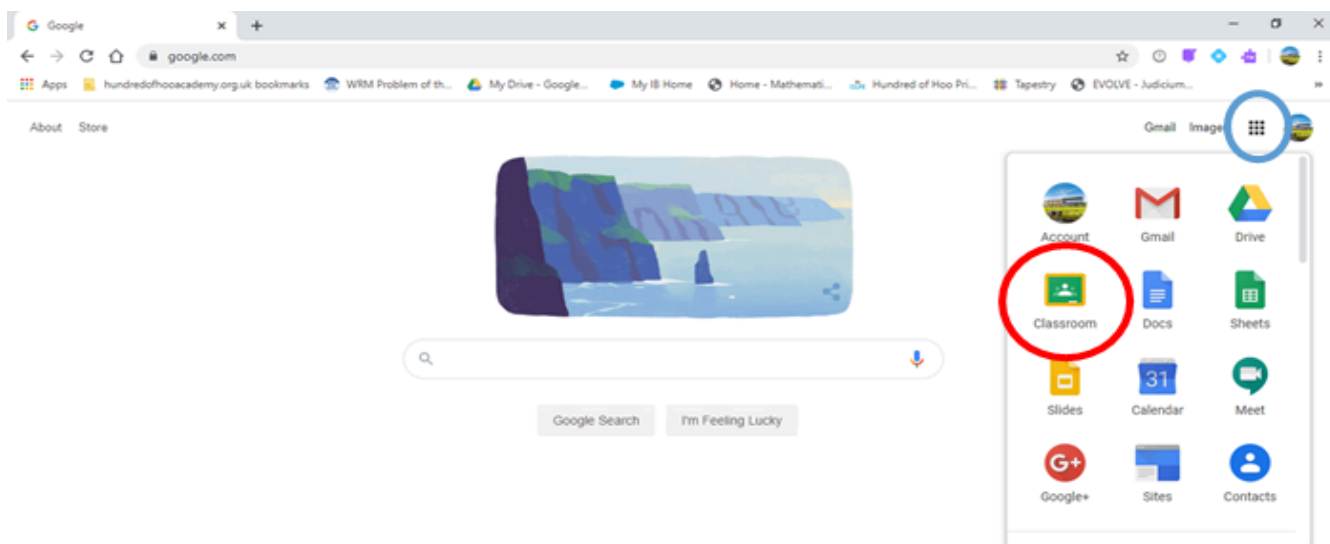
Google ×
+
google.com
Apps hundredofhooacademy.org.uk bookmarks WRM Problem of th... My Drive - Google... My IB Home Home - Mathemati... Hundred of Hoo Pri... Tapestry EVOLVE - Judicium...
About Store
Gmail Images
Account Gmail Drive
Classroom Docs Sheets
Slides 31 Calendar Meet
Google+ Sites Contacts
Google Search I'm Feeling Lucky